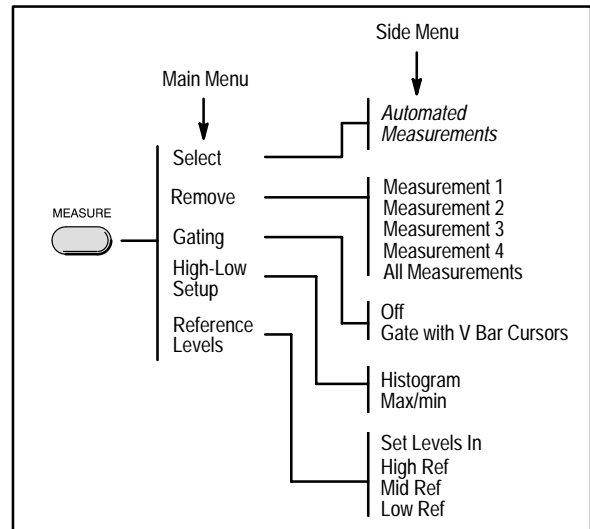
Side Menu

Main Menu

MEASURE

Select

Remove

Gating

High-Low Setup

Reference Levels

*Automated Measurements*

Measurement 1
Measurement 2
Measurement 3
Measurement 4
All Measurements

Off
Gate with V Bar Cursors

Histogram
Max/min

Set Levels In
High Ref
Mid Ref
Low Ref